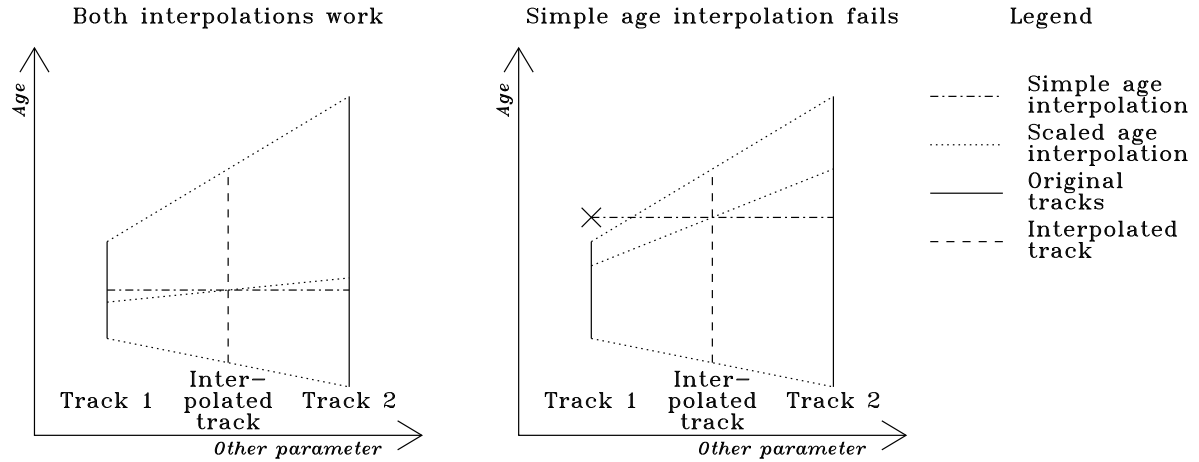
Both interpolations work

Age

Track 1

Interpolated track

Track 2

Other parameter

Simple age interpolation fails

Age

Track 1

Interpolated track

Track 2

Other parameter

Legend

Simple age interpolation

Scaled age interpolation

Original tracks

Interpolated track